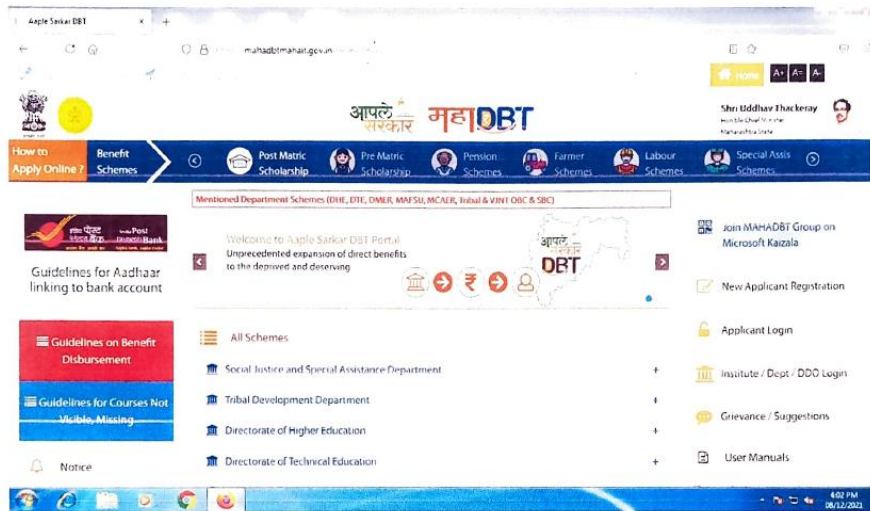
Aaple Sarkar DBT

mahadbtmahait.gov.in

Home A+ A= A-

आपले सरकार महाDBT

Shri Uddhav Thackeray
Hon'ble Chief Minister
Maharashtra State

How to Apply Online ?

Benefit Schemes

Post Matric Scholarship

Pre Matric Scholarship

Pension Schemes

Farmer Schemes

Labour Schemes

Special Assis Schemes

Mentioned Department Schemes (DHE, DTE, DMER, MAFSU, MCAER, Tribal & VJNT OBC & SBC)

India Post Payments Bank

Guidelines for Aadhaar linking to bank account

Welcome to Aaple Sarkar DBT Portal
Unprecedented expansion of direct benefits to the deprived and deserving

आपले सरकार DBT

Join MAHADBT Group on Microsoft Kaizala

New Applicant Registration

Applicant Login

Institute / Dept / DDO Login

Grievance / Suggestions

User Manuals

Guidelines on Benefit Disbursement

Guidelines for Courses Not Visible, Missing

Notice

All Schemes

Social Justice and Special Assistance Department +

Tribal Development Department +

Directorate of Higher Education +

Directorate of Technical Education +

4:02 PM
08/12/2021